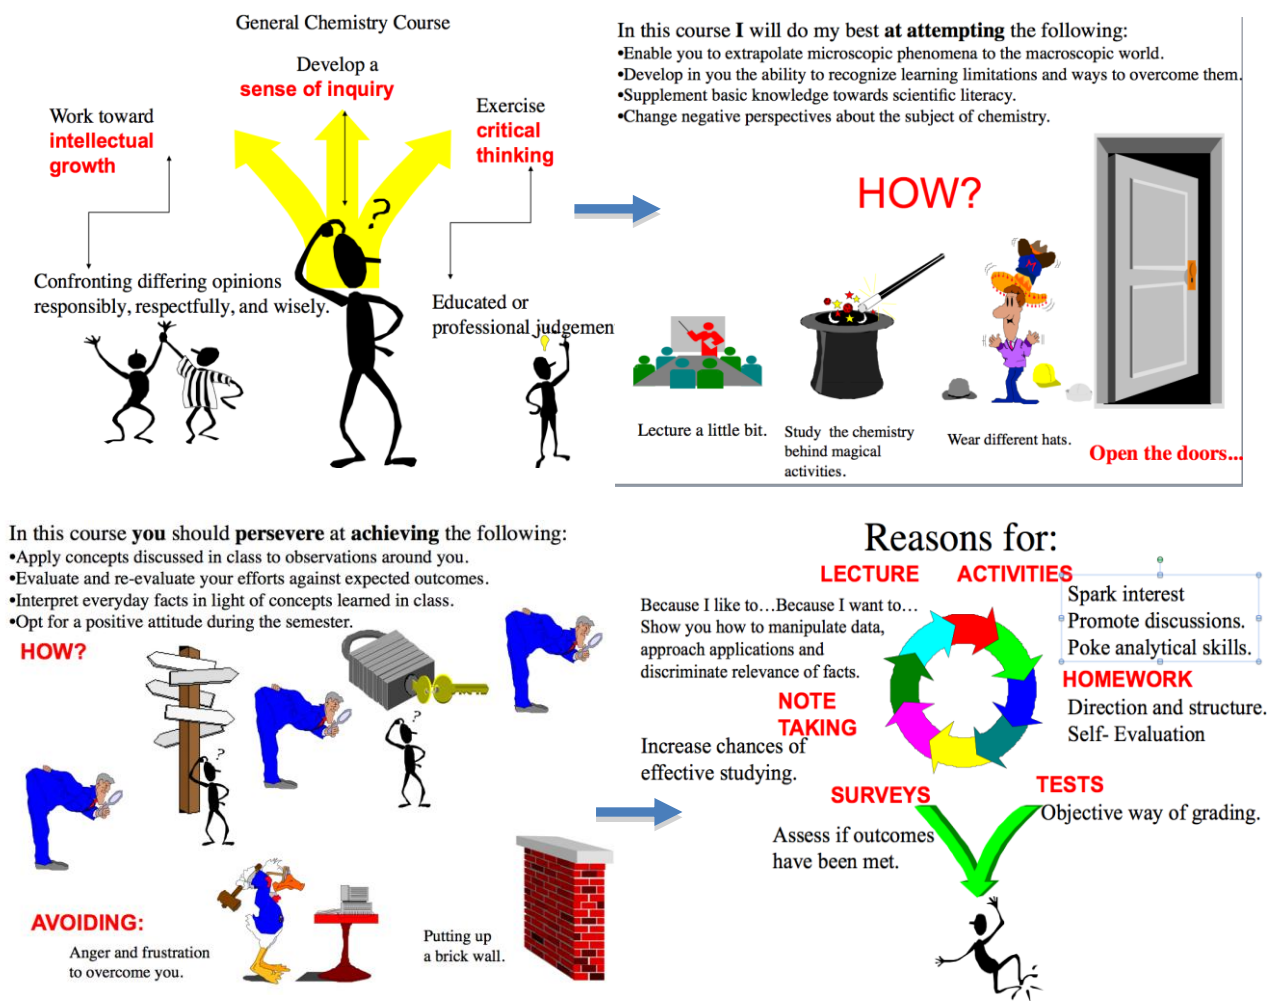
General Chemistry Course

Develop a
sense of inquiry

Work toward
intellectual
growth

Exercise
critical
thinking

Confronting differing opinions responsibly, respectfully, and wisely.

Educated or professional judgemen

In this course **I** will do my best **at attempting** the following:
•Enable you to extrapolate microscopic phenomena to the macroscopic world.
•Develop in you the ability to recognize learning limitations and ways to overcome them.
•Supplement basic knowledge towards scientific literacy.
•Change negative perspectives about the subject of chemistry.

HOW?

Lecture a little bit.

Study the chemistry behind magical activities.

Wear different hats.

Open the doors...

In this course **you** should **persevere** at **achieving** the following:
•Apply concepts discussed in class to observations around you.
•Evaluate and re-evaluate your efforts against expected outcomes.
•Interpret everyday facts in light of concepts learned in class.
•Opt for a positive attitude during the semester.

HOW?

AVOIDING:
Anger and frustration to overcome you.

Putting up a brick wall.

Reasons for:

LECTURE

Because I like to…Because I want to…
Show you how to manipulate data, approach applications and discriminate relevance of facts.

ACTIVITIES
Spark interest
Promote discussions.
Poke analytical skills.

NOTE TAKING
Increase chances of effective studying.

HOMEWORK
Direction and structure.
Self- Evaluation

SURVEYS
Assess if outcomes have been met.

TESTS
Objective way of grading.